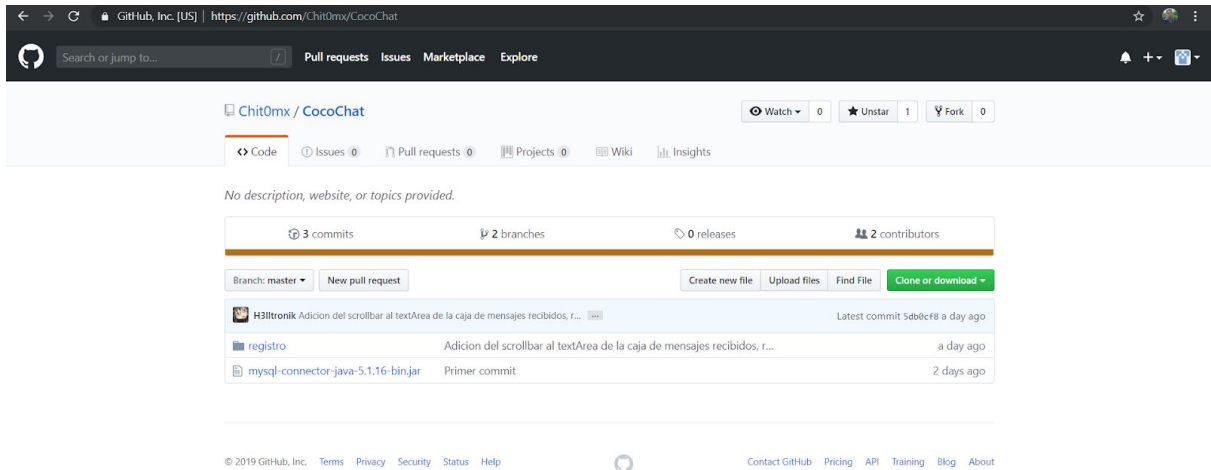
GitHub, Inc. [US] | https://github.com/Chit0mx/CocoChat

Search or jump to... / Pull requests Issues Marketplace Explore

Chit0mx / CocoChat

Watch 0 Unstar 1 Fork 0

Code Issues 0 Pull requests 0 Projects 0 Wiki Insights

No description, website, or topics provided.

3 commits 2 branches 0 releases 2 contributors

Branch: master New pull request Create new file Upload files Find File Clone or download

H3lltronik Adicion del scrollbar al textArea de la caja de mensajes recibidos, r... ... Latest commit 5db0cf8 a day ago

| | | |
|---|---|---|
| registro | Adicion del scrollbar al textArea de la caja de mensajes recibidos, r... | a day ago |
| mysql-connector-java-5.1.16-bin.jar | Primer commit | 2 days ago |

© 2019 GitHub, Inc. Terms Privacy Security Status Help Contact GitHub Pricing API Training Blog About